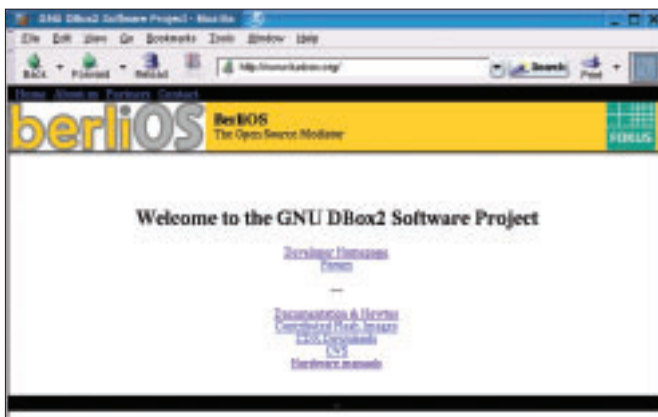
GNU DBox2 Software Project - Mozilla

File Edit View Go Bookmarks Tools Window Help

Back Forward Reload

http://tuxbox.berlios.org/

Search Print

Home About us Partners Contact

berliOS

BerliOS
The Open Source Mediator

FOKUS

Welcome to the GNU DBox2 Software Project

Developer Homepages
Forum

—

Documentation & Howtos
Contributed Flash Images
CDK Downloads
CVS
Hardware manuals